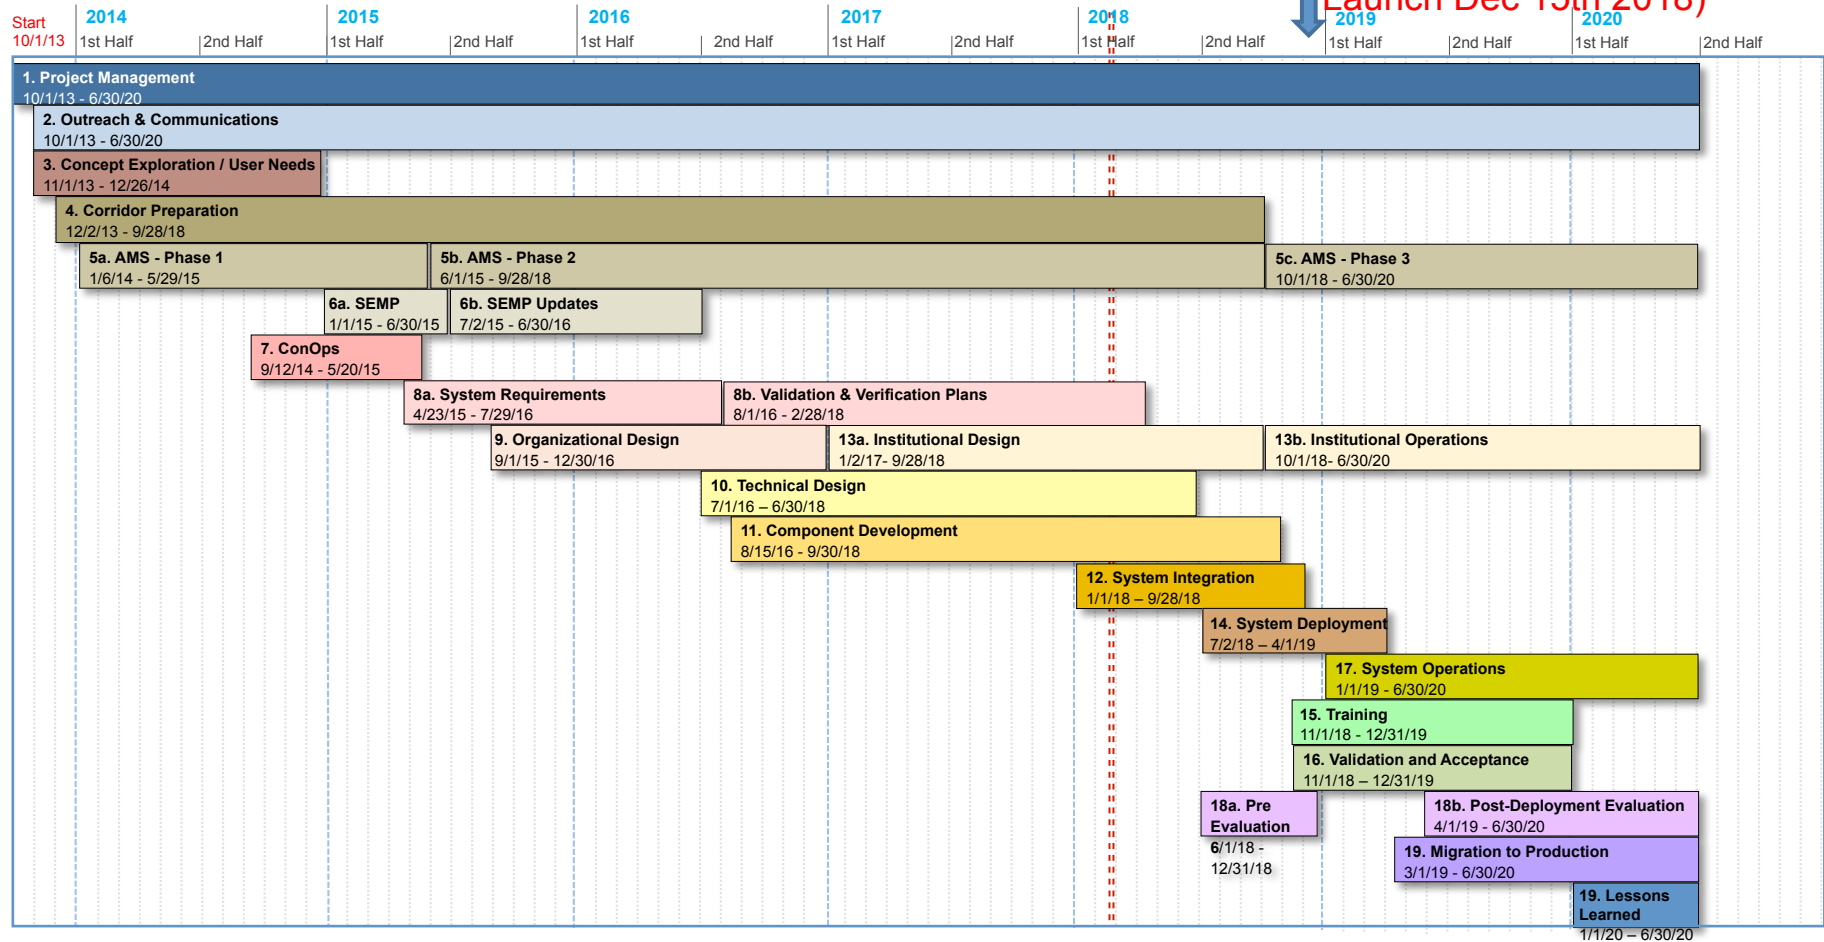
Start 10/1/13

2014 1st Half 2nd Half
2015 1st Half 2nd Half
2016 1st Half 2nd Half
2017 1st Half 2nd Half
2018 1st Half 2nd Half
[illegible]aunch Dec 15th 2018)
2019 1st Half 2nd Half
2020 1st Half 2nd Half

1. Project Management
10/1/13 - 6/30/20

2. Outreach & Communications
10/1/13 - 6/30/20

3. Concept Exploration / User Needs
11/1/13 - 12/26/14

4. Corridor Preparation
12/2/13 - 9/28/18

5a. AMS - Phase 1
1/6/14 - 5/29/15

5b. AMS - Phase 2
6/1/15 - 9/28/18

5c. AMS - Phase 3
10/1/18 - 6/30/20

6a. SEMP
1/1/15 - 6/30/15

6b. SEMP Updates
7/2/15 - 6/30/16

7. ConOps
9/12/14 - 5/20/15

8a. System Requirements
4/23/15 - 7/29/16

8b. Validation & Verification Plans
8/1/16 - 2/28/18

9. Organizational Design
9/1/15 - 12/30/16

13a. Institutional Design
1/2/17- 9/28/18

13b. Institutional Operations
10/1/18- 6/30/20

10. Technical Design
7/1/16 – 6/30/18

11. Component Development
8/15/16 - 9/30/18

12. System Integration
1/1/18 – 9/28/18

14. System Deployment
7/2/18 – 4/1/19

17. System Operations
1/1/19 - 6/30/20

15. Training
11/1/18 - 12/31/19

16. Validation and Acceptance
11/1/18 – 12/31/19

18a. Pre Evaluation
6/1/18 - 12/31/18

18b. Post-Deployment Evaluation
4/1/19 - 6/30/20

19. Migration to Production
3/1/19 - 6/30/20

19. Lessons Learned
1/1/20 – 6/30/20